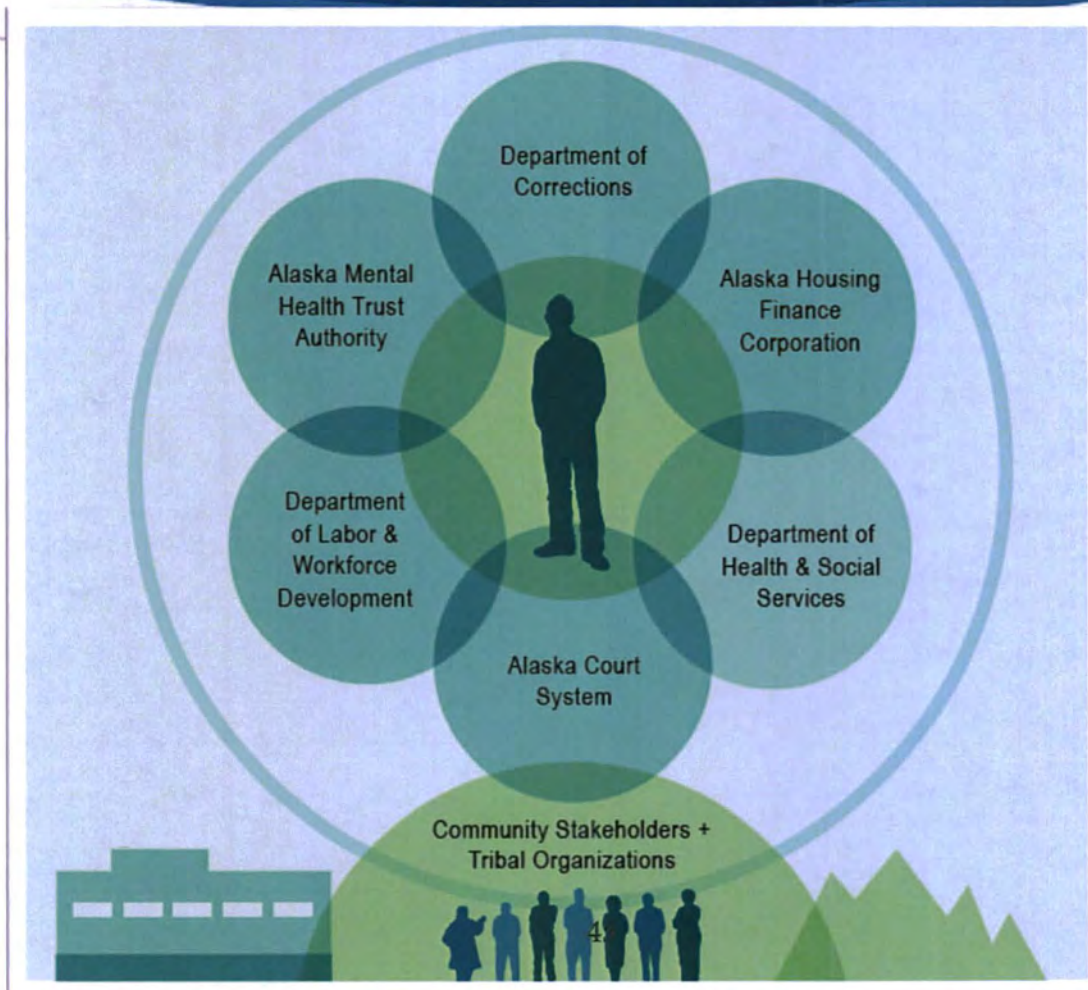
Department of Corrections

Alaska Mental Health Trust Authority

Alaska Housing Finance Corporation

Department of Labor & Workforce Development

Department of Health & Social Services

Alaska Court System

Community Stakeholders + Tribal Organizations

4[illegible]